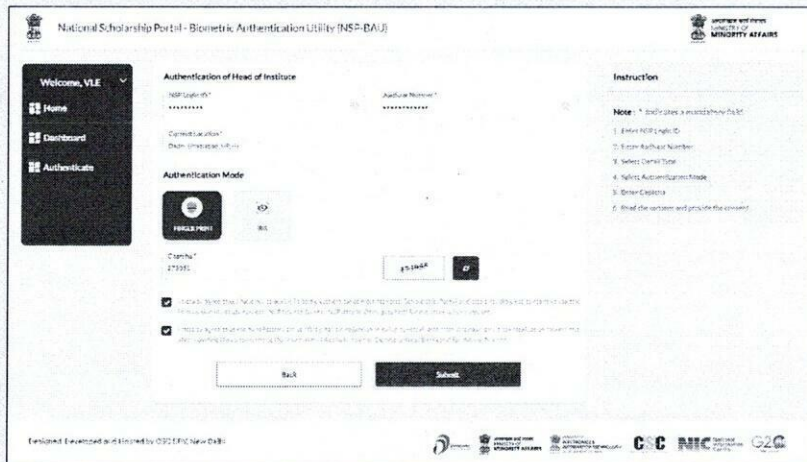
National Scholarship Portal - Biometric Authentication Utility (NSP-BAU)

MINISTRY OF MINORITY AFFAIRS

Welcome, VLE

Home

Dashboard

Authenticate

Authentication of Head of Institute

NSP Login ID*

*********

Aadhaar Number*

************

Current Location*

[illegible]

Authentication Mode

FINGER PRINT

IRIS

Captcha*

273351

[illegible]

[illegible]

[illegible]

Back

Submit

Instruction

Note : * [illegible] a mandatory field.

1. Enter NSP Login ID

2. Enter Aadhaar Number

3. Select Detail Type

4. Select Authentication Mode

5. Enter Captcha

6. Read the consent and provide the consent

Designed Developed and Hosted by CSC SPV, New Delhi

MINISTRY OF MINORITY AFFAIRS

CSC

NIC

G2C